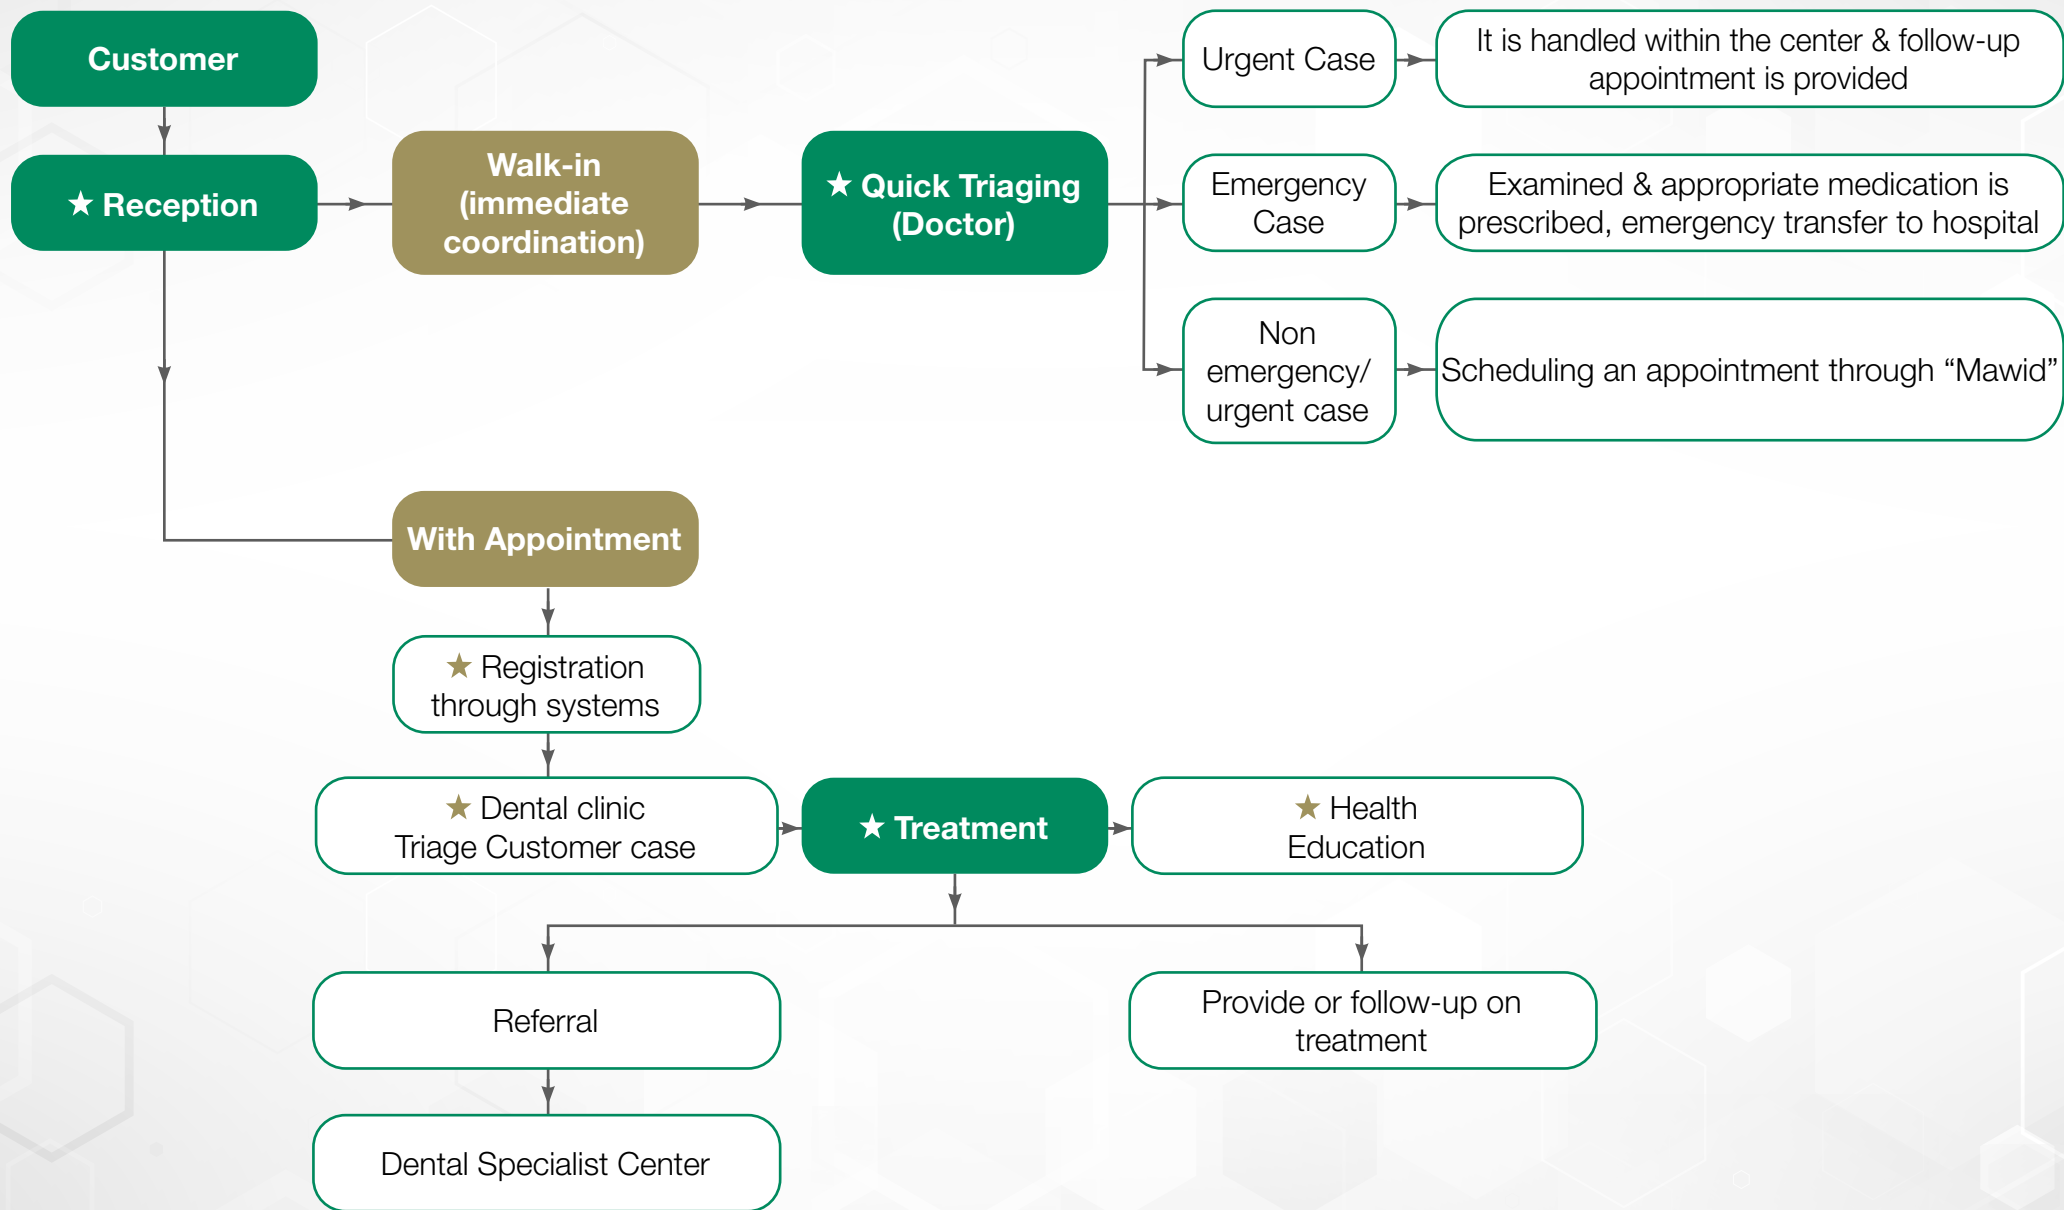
Customer

★ Reception

Walk-in (immediate coordination)

★ Quick Triaging (Doctor)

Urgent Case

It is handled within the center & follow-up appointment is provided

Emergency Case

Examined & appropriate medication is prescribed, emergency transfer to hospital

Non emergency/ urgent case

Scheduling an appointment through “Mawid”

With Appointment

★ Registration through systems

★ Dental clinic Triage Customer case

★ Treatment

★ Health Education

Referral

Provide or follow-up on treatment

Dental Specialist Center